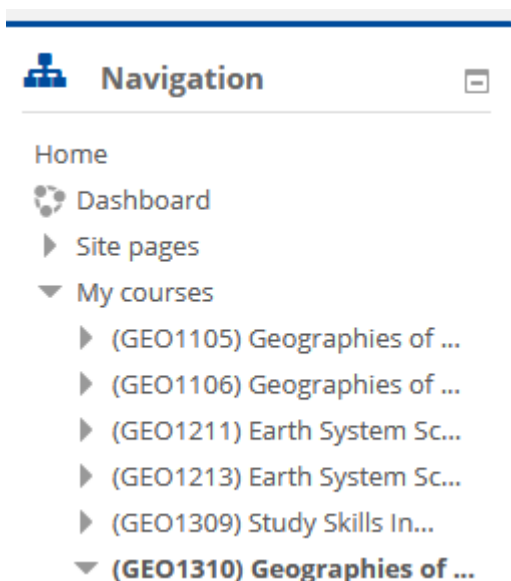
Navigation

Home
Dashboard
Site pages
My courses
(GEO1105) Geographies of ...
(GEO1106) Geographies of ...
(GEO1211) Earth System Sc...
(GEO1213) Earth System Sc...
(GEO1309) Study Skills In...
(GEO1310) Geographies of ...